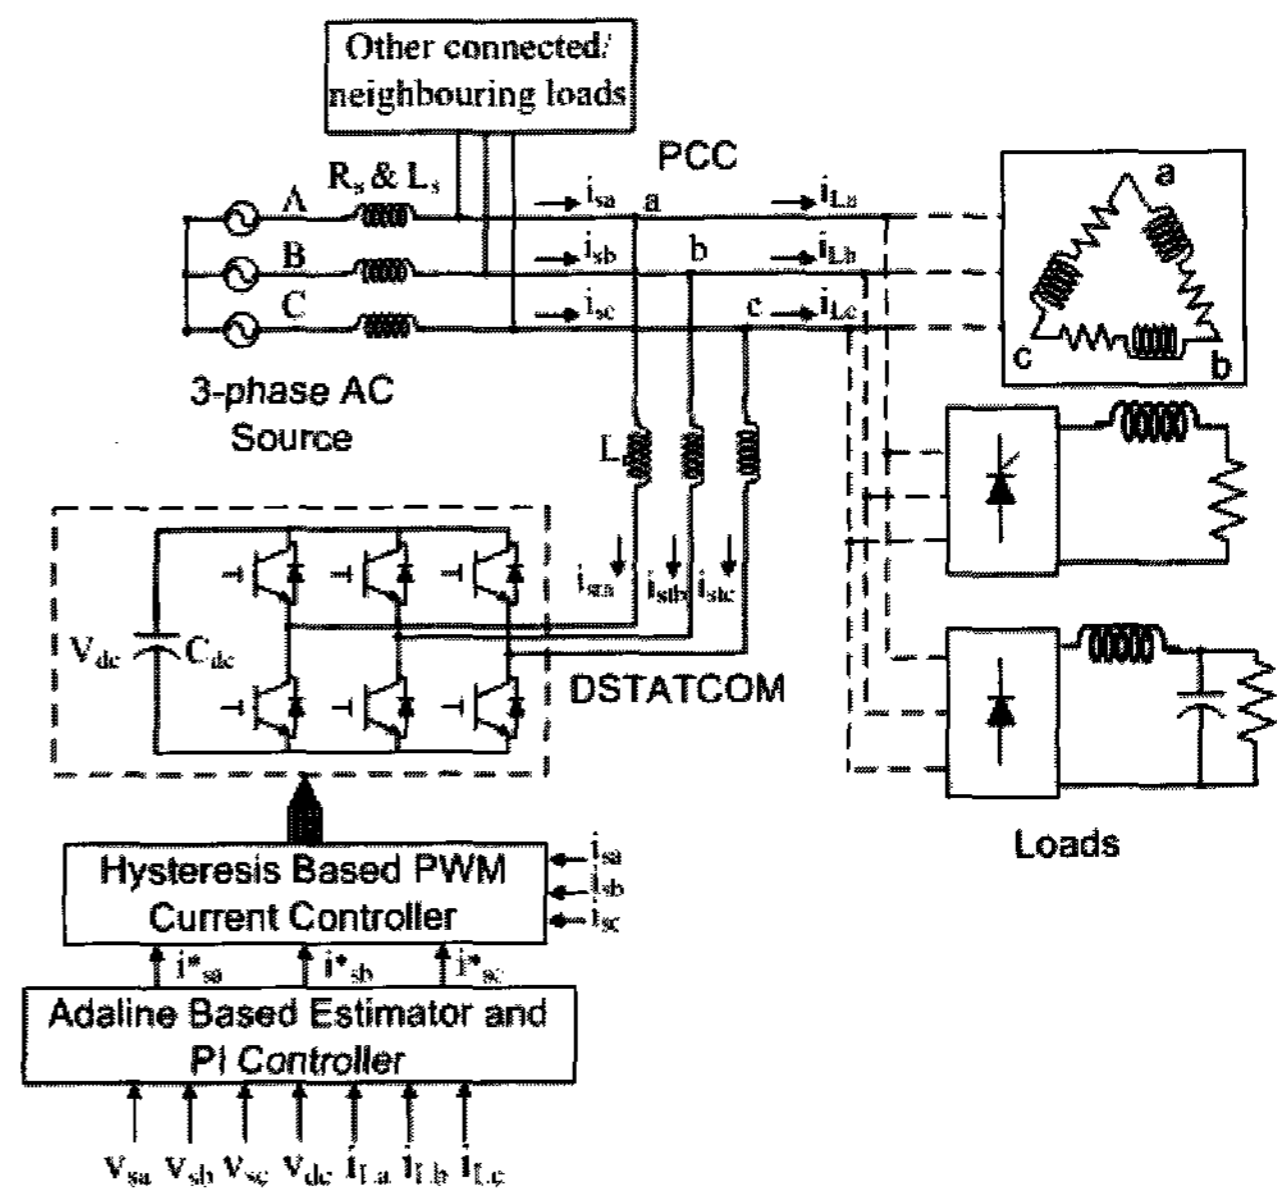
Other connected/ neighbouring loads

PCC

$R_s$ & $L_s$

A

B

C

$i_{sa}$ a

$i_{sb}$ b

$i_{sc}$ c

$i_{La}$

$i_{Lb}$

$i_{Lc}$

a

c

b

3-phase AC Source

$L_f$

$i_{sta}$ $i_{stb}$ $i_{stc}$

$V_{dc}$ $C_{dc}$

DSTATCOM

Loads

Hysteresis Based PWM Current Controller

$i_{sa}$
$i_{sb}$
$i_{sc}$

$i^*_{sa}$ $i^*_{sb}$ $i^*_{sc}$

Adaline Based Estimator and PI Controller

$V_{sa}$ $V_{sb}$ $V_{sc}$ $V_{dc}$ $i_{La}$ $i_{Lb}$ $i_{Lc}$